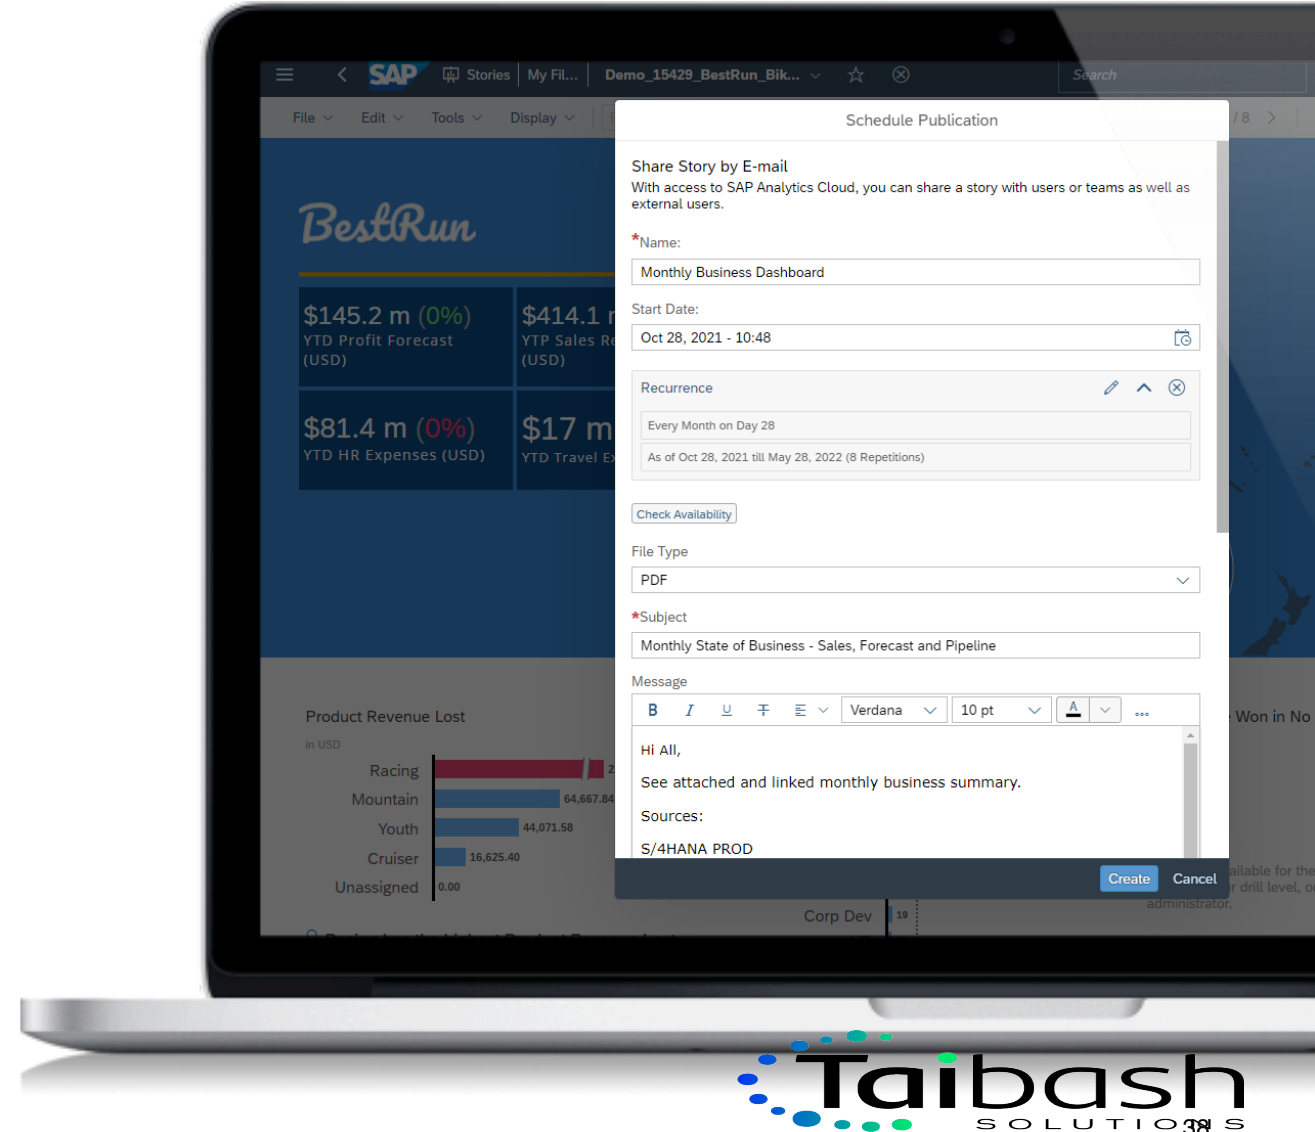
SAP Stories | My Fil... | Demo_15429_BestRun_Bik...

Search

File Edit Tools Display

/8

BestRun

$145.2 m (0%)
YTD Profit Forecast (USD)

$414.1 m
YTP Sales Re (USD)

$81.4 m (0%)
YTD HR Expenses (USD)

$17 m
YTD Travel E

Schedule Publication

Share Story by E-mail
With access to SAP Analytics Cloud, you can share a story with users or teams as well as external users.

*Name:
Monthly Business Dashboard

Start Date:
Oct 28, 2021 - 10:48

Recurrence
Every Month on Day 28
As of Oct 28, 2021 till May 28, 2022 (8 Repetitions)

Check Availability

File Type
PDF

*Subject
Monthly State of Business - Sales, Forecast and Pipeline

Message
B I U Verdana 10 pt A ...

Hi All,

See attached and linked monthly business summary.

Sources:

S/4HANA PROD

Create Cancel

Product Revenue Lost
in USD

| Racing | 2 |
|---|---|
| Mountain | 64,667.84 |
| Youth | 44,071.58 |
| Cruiser | 16,625.40 |
| Unassigned | 0.00 |

Won in No

Corp Dev 19

ailable for the
r drill level,
administrator.

Taibash
SOLUTIONS